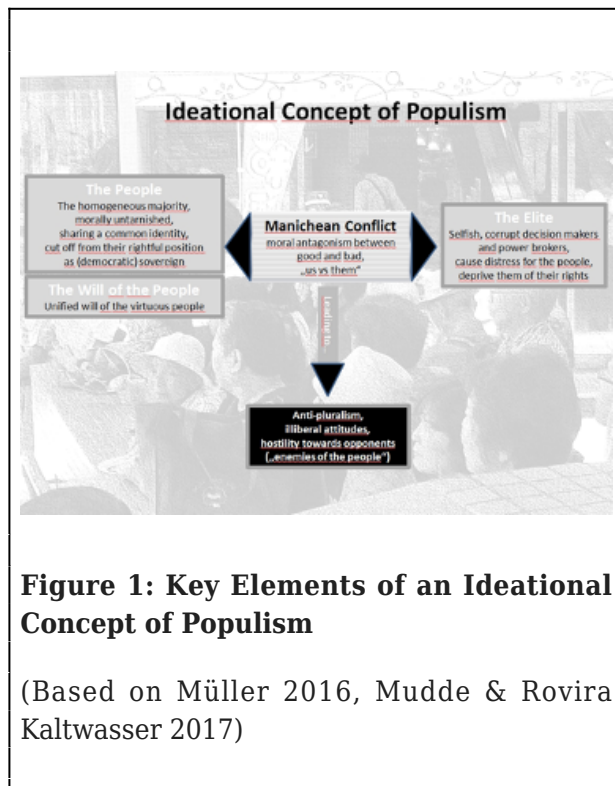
Ideational Concept of Populism

The People
The homogeneous majority, morally untarnished, sharing a common identity, cut off from their rightful position as (democratic) sovereign

The Will of the People
Unified will of the virtuous people

Manichean Conflict
moral antagonism between good and bad, „us vs them"

Leading to

The Elite
Selfish, corrupt decision makers and power brokers, cause distress for the people, deprive them of their rights

Anti-pluralism, illiberal attitudes, hostility towards opponents („enemies of the people")

Figure 1: Key Elements of an Ideational Concept of Populism

(Based on Müller 2016, Mudde & Rovira Kaltwasser 2017)